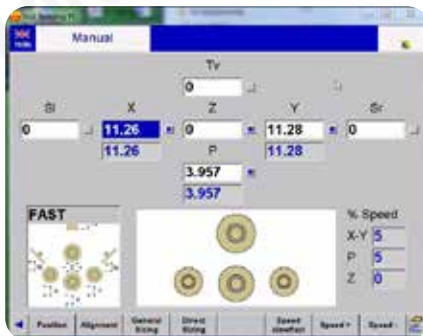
Manual

Tv

0

Si

X

Z

Y

Sr

0

11.26

0

11.28

0

11.26

11.28

P

3.957

3.957

FAST

% Speed

X-Y 5

P 5

Z 0

Position

Alignment

General Sizing

Direct Sizing

Speed slowfast

Speed +

Speed -